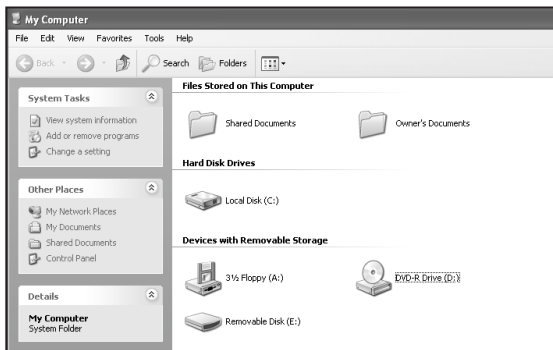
My Computer

File Edit View Favorites Tools Help

Back Search Folders

System Tasks

View system information
Add or remove programs
Change a setting

Other Places

My Network Places
My Documents
Shared Documents
Control Panel

Details

My Computer
System Folder

Files Stored on This Computer

Shared Documents

Owner's Documents

Hard Disk Drives

Local Disk (C:)

Devices with Removable Storage

3½ Floppy (A:)

DVD-R Drive (D:)

Removable Disk (E:)